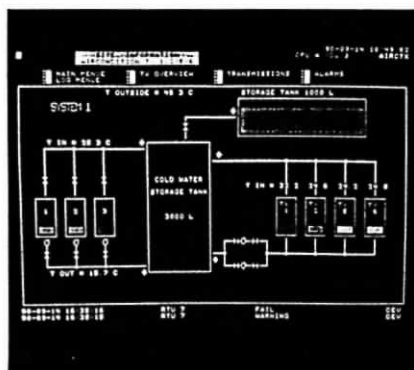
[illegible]
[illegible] AIRCTC

MAIN MENUE
LOG MENUE

TV OVERVIEW

TRANSMISSIONS

ALARMS

T OUTSIDE = 45 3 C

STORAGE TANK 1000 L

SYSTEM 1

T IN = 38 3 C

COLD WATER STORAGE TANK

3000 L

1

2

3

T IN = 3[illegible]

T OUT = 15 7 C

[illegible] 16 38 15

RTU 7

FAIL WARNING

CEV

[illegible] 16 38 15

RTU 7

CEV